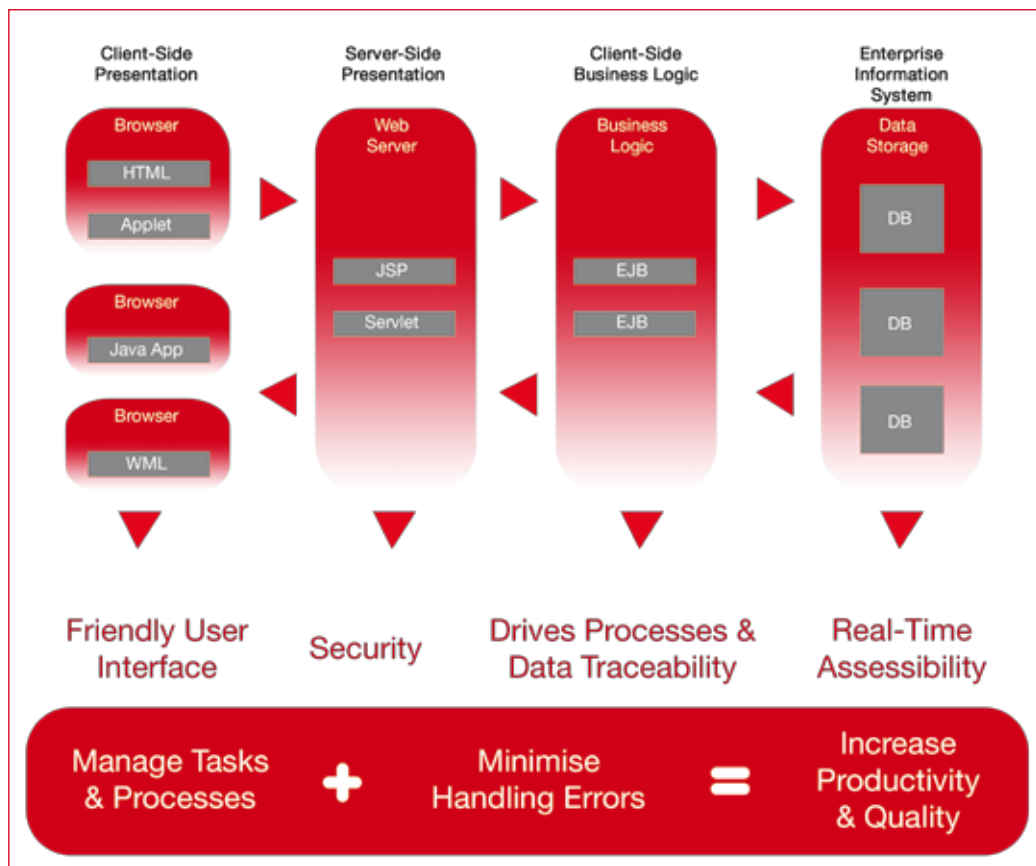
Client-Side Presentation

Server-Side Presentation

Client-Side Business Logic

Enterprise Information System

Browser

HTML

Applet

Browser

Java App

Browser

WML

Web Server

JSP

Servlet

Business Logic

EJB

EJB

Data Storage

DB

DB

DB

Friendly User Interface

Security

Drives Processes & Data Traceability

Real-Time Assessibility

Manage Tasks & Processes

Minimise Handling Errors

Increase Productivity & Quality